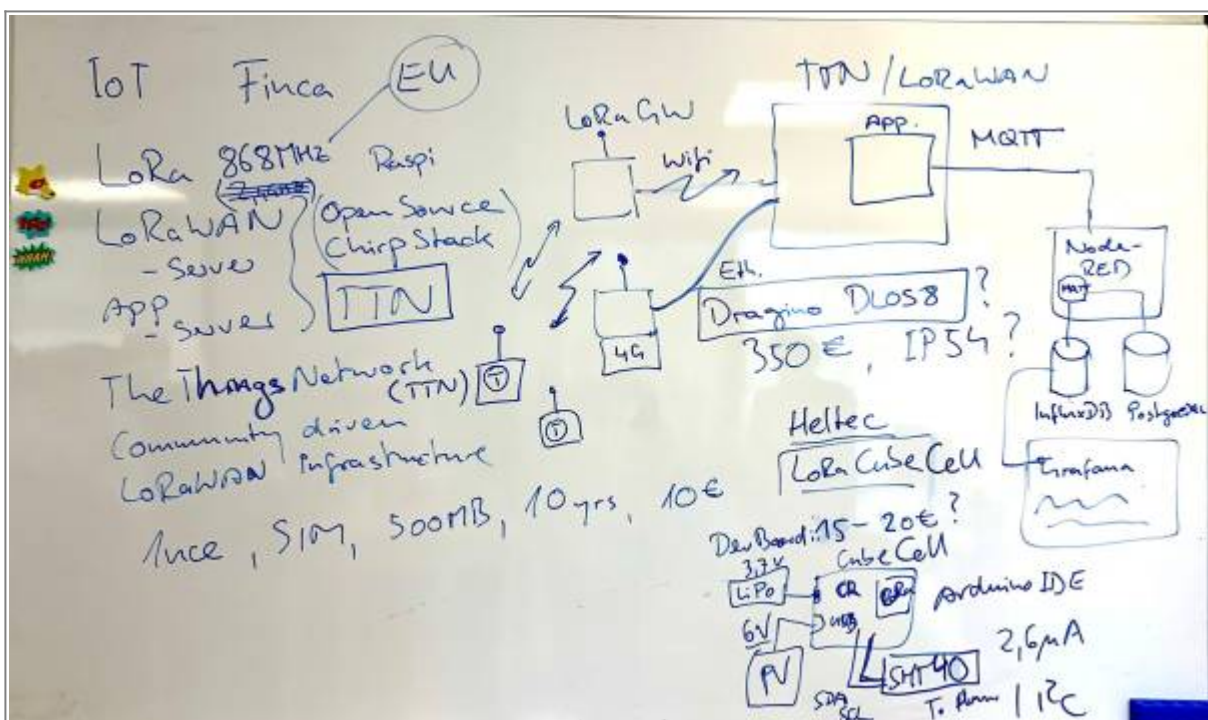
IoT Finca EU

LoRa 868MHz Raspi
LoRaWAN (Open Source Chirp Stack)
- Server
App - Server TTN

The Things Network (TTN)
Community driven LoRaWAN infrastructure

1nce, SIM, 500MB, 10 yrs, 10€

LoRaGW
Wifi
4G

TTN / LoRaWAN
App.
MQTT

Node-RED
MQTT
InfluxDB Postgresql
Grafana

Ext.
Dragino DLOS8 ?
350€, IP54 ?

Heltec
LoRa CubeCell

DevBoard: 15 - 20€ ?
CubeCell
3,7V LiPo
CR
USB
6V
PV
Arduino IDE
2,6µA
SHT40
SDA SCL
T. Hum | I²C